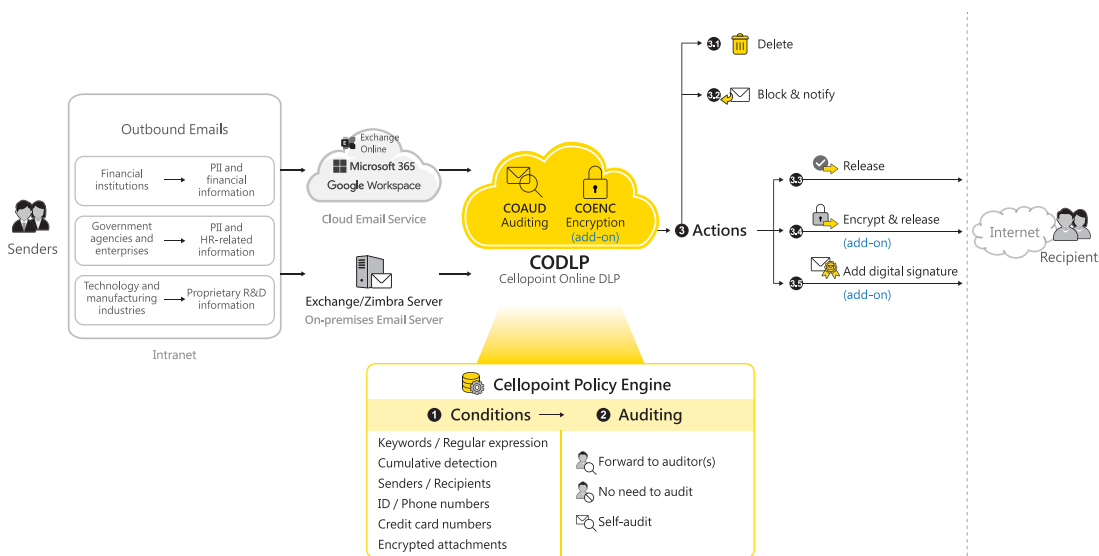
Senders

Outbound Emails

Financial institutions → PII and financial information

Government agencies and enterprises → PII and HR-related information

Technology and manufacturing industries → Proprietary R&D information

Intranet

Exchange Online
Microsoft 365
Google Workspace
Cloud Email Service

Exchange/Zimbra Server
On-premises Email Server

COAUD Auditing
COENC Encryption (add-on)

CODLP
Cellopoint Online DLP

3 Actions

3.1 Delete
3.2 Block & notify
3.3 Release
3.4 Encrypt & release (add-on)
3.5 Add digital signature (add-on)

Internet
Recipient

Cellopoint Policy Engine

1 Conditions → 2 Auditing

Keywords / Regular expression
Cumulative detection
Senders / Recipients
ID / Phone numbers
Credit card numbers
Encrypted attachments

Forward to auditor(s)
No need to audit
Self-audit